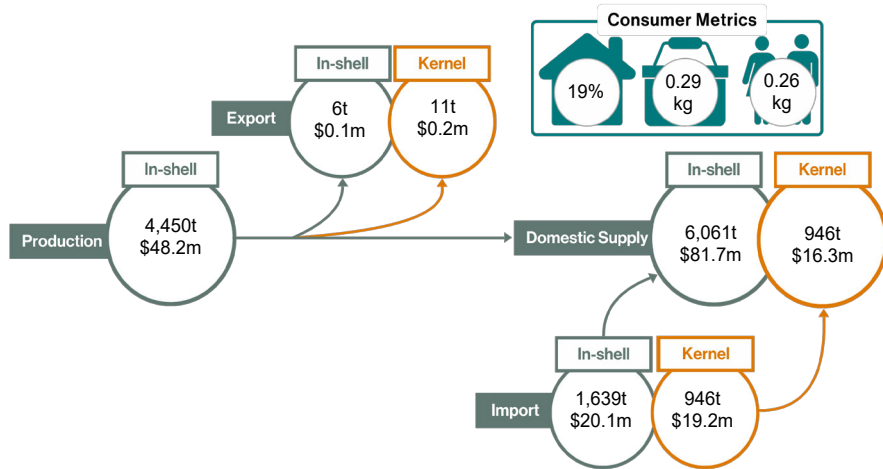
Consumer Metrics

19%

0.29 kg

0.26 kg

In-shell

Kernel

Export

6t
$0.1m

11t
$0.2m

In-shell

Production

4,450t
$48.2m

In-shell

Kernel

Domestic Supply

6,061t
$81.7m

946t
$16.3m

In-shell

Kernel

Import

1,639t
$20.1m

946t
$19.2m